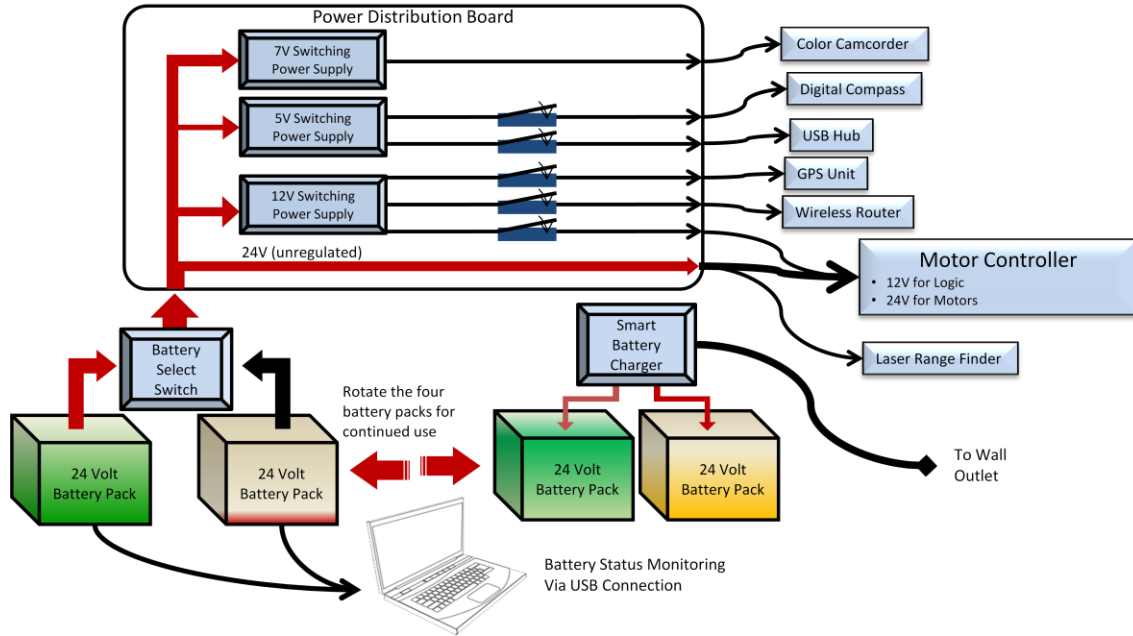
Power Distribution Board

7V Switching Power Supply

5V Switching Power Supply

12V Switching Power Supply

24V (unregulated)

Color Camcorder

Digital Compass

USB Hub

GPS Unit

Wireless Router

Motor Controller
• 12V for Logic
• 24V for Motors

Laser Range Finder

Battery Select Switch

Smart Battery Charger

Rotate the four battery packs for continued use

To Wall Outlet

24 Volt Battery Pack

24 Volt Battery Pack

24 Volt Battery Pack

24 Volt Battery Pack

Battery Status Monitoring Via USB Connection